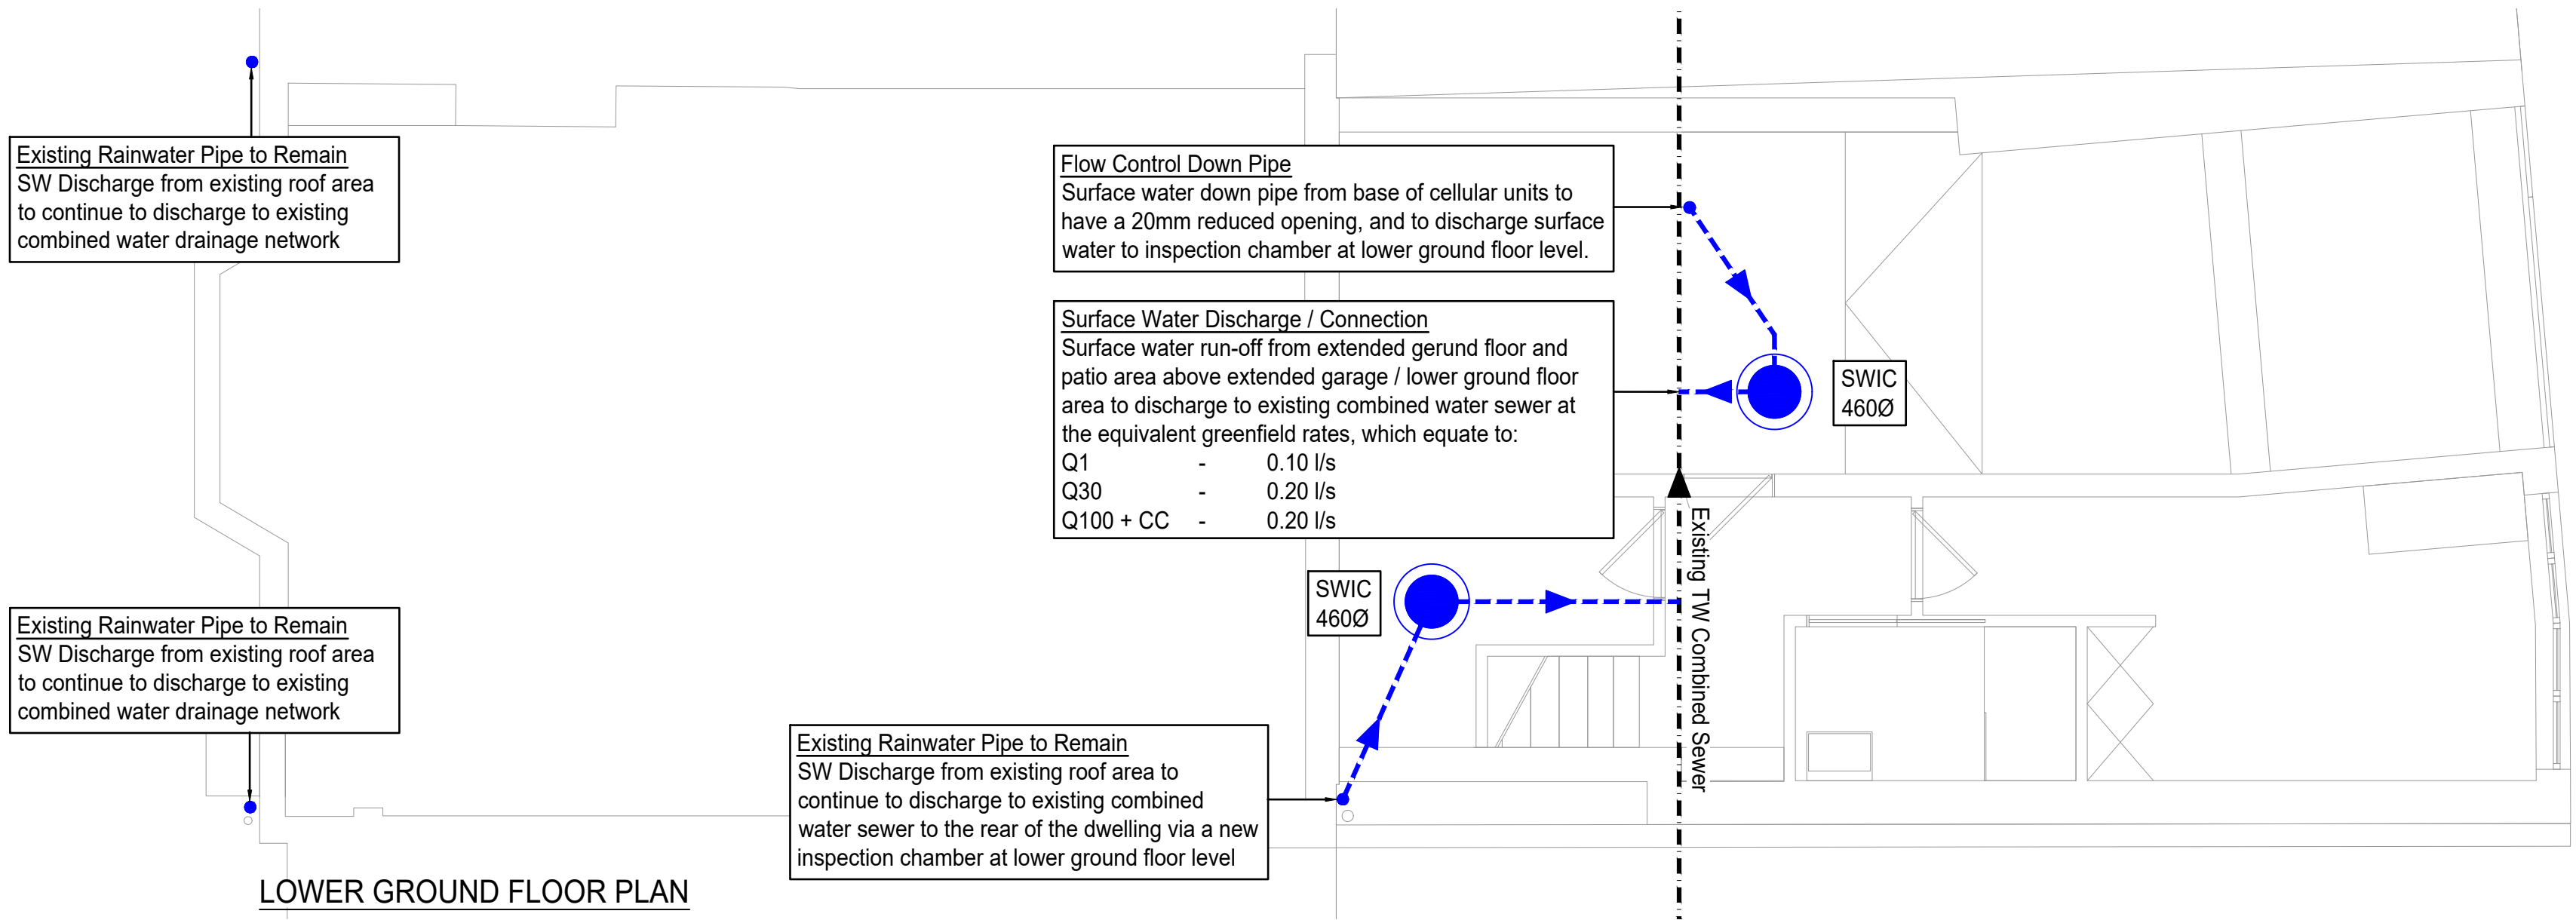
Existing Rainwater Pipe to Remain
SW Discharge from existing roof area to continue to discharge to existing combined water drainage network

Flow Control Down Pipe
Surface water down pipe from base of cellular units to have a 20mm reduced opening, and to discharge surface water to inspection chamber at lower ground floor level.

Surface Water Discharge / Connection
Surface water run-off from extended gerund floor and patio area above extended garage / lower ground floor area to discharge to existing combined water sewer at the equivalent greenfield rates, which equate to:
Q1 - 0.10 l/s
Q30 - 0.20 l/s
Q100 + CC - 0.20 l/s

SWIC
460Ø

SWIC
460Ø

Existing TW Combined Sewer

Existing Rainwater Pipe to Remain
SW Discharge from existing roof area to continue to discharge to existing combined water drainage network

Existing Rainwater Pipe to Remain
SW Discharge from existing roof area to continue to discharge to existing combined water sewer to the rear of the dwelling via a new inspection chamber at lower ground floor level

LOWER GROUND FLOOR PLAN